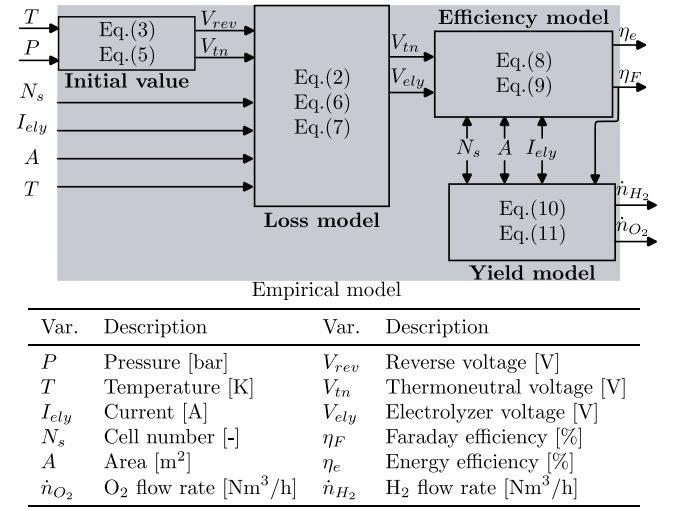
$T$
$P$
Eq.(3)
Eq.(5)
$V_{rev}$
$V_{tn}$
Initial value
$N_s$
$I_{ely}$
$A$
$T$
Eq.(2)
Eq.(6)
Eq.(7)
Loss model
$V_{tn}$
$V_{ely}$
Efficiency model
Eq.(8)
Eq.(9)
$\eta_e$
$\eta_F$
$N_s$
$A$
$I_{ely}$
Eq.(10)
Eq.(11)
$\dot{n}_{H_2}$
$\dot{n}_{O_2}$
Yield model
Empirical model

| Var. | Description | Var. | Description |
|---|---|---|---|
| $P$ | Pressure [bar] | $V_{rev}$ | Reverse voltage [V] |
| $T$ | Temperature [K] | $V_{tn}$ | Thermoneutral voltage [V] |
| $I_{ely}$ | Current [A] | $V_{ely}$ | Electrolyzer voltage [V] |
| $N_s$ | Cell number [-] | $\eta_F$ | Faraday efficiency [%] |
| $A$ | Area [m$^2$] | $\eta_e$ | Energy efficiency [%] |
| $\dot{n}_{O_2}$ | $O_2$ flow rate [Nm$^3$/h] | $\dot{n}_{H_2}$ | $H_2$ flow rate [Nm$^3$/h] |